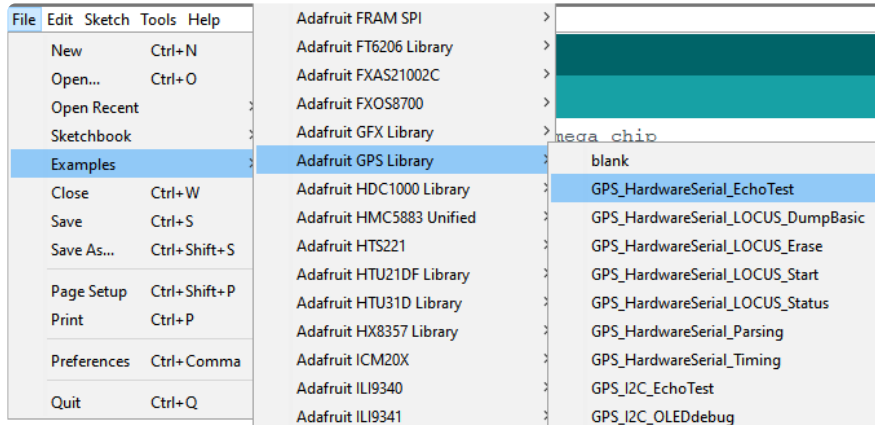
File Edit Sketch Tools Help

New Ctrl+N
Open... Ctrl+O
Open Recent
Sketchbook
Examples
Close Ctrl+W
Save Ctrl+S
Save As... Ctrl+Shift+S
Page Setup Ctrl+Shift+P
Print Ctrl+P
Preferences Ctrl+Comma
Quit Ctrl+Q

Adafruit FRAM SPI
Adafruit FT6206 Library
Adafruit FXAS21002C
Adafruit FXOS8700
Adafruit GFX Library
Adafruit GPS Library
Adafruit HDC1000 Library
Adafruit HMC5883 Unified
Adafruit HTS221
Adafruit HTU21DF Library
Adafruit HTU31D Library
Adafruit HX8357 Library
Adafruit ICM20X
Adafruit ILI9340
Adafruit ILI9341

mega chip

blank
GPS_HardwareSerial_EchoTest
GPS_HardwareSerial_LOCUS_DumpBasic
GPS_HardwareSerial_LOCUS_Erase
GPS_HardwareSerial_LOCUS_Start
GPS_HardwareSerial_LOCUS_Status
GPS_HardwareSerial_Parsing
GPS_HardwareSerial_Timing
GPS_I2C_EchoTest
GPS_I2C_OLEDdebug